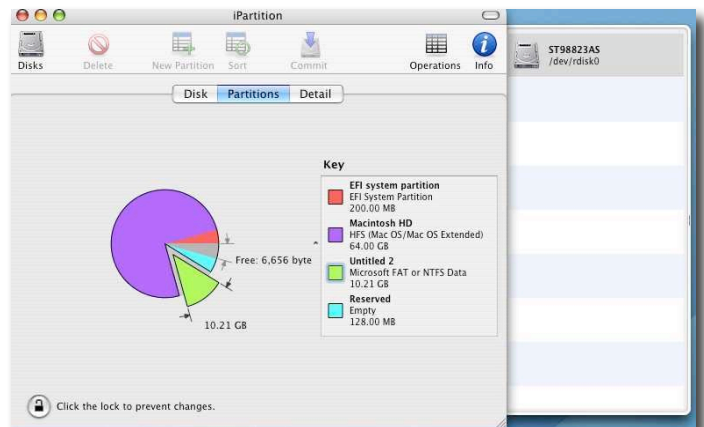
iPartition

Disks Delete New Partition Sort Commit Operations Info

ST98823AS
/dev/rdisk0

Disk Partitions Detail

Key

EFI system partition
EFI System Partition
200.00 MB

Macintosh HD
HFS (Mac OS/Mac OS Extended)
64.00 GB

Untitled 2
Microsoft FAT or NTFS Data
10.21 GB

Reserved
Empty
128.00 MB

Free: 6,656 byte

10.21 GB

Click the lock to prevent changes.